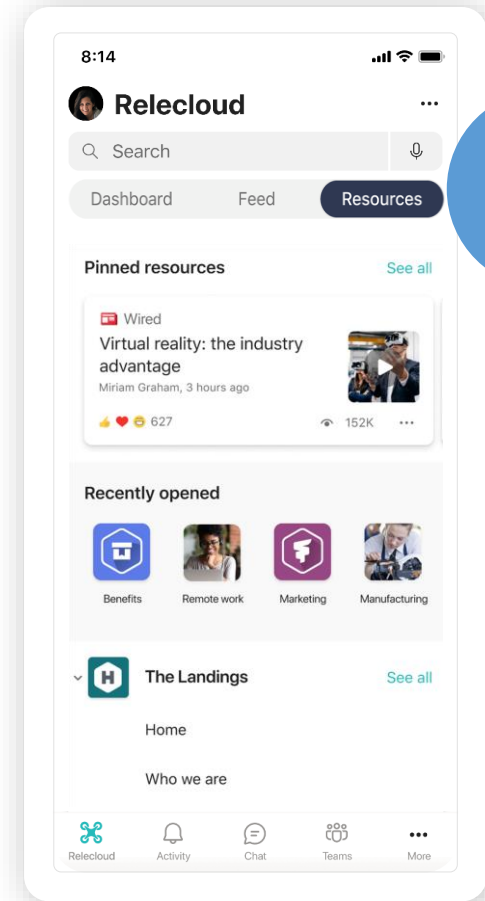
8:14

Relecloud

Search

Dashboard Feed Resources

Pinned resources See all

Wired

Virtual reality: the industry advantage

Miriam Graham, 3 hours ago

627 152K

Recently opened

Benefits Remote work Marketing Manufacturing

The Landings See all

Home

Who we are

Relecloud Activity Chat Teams More